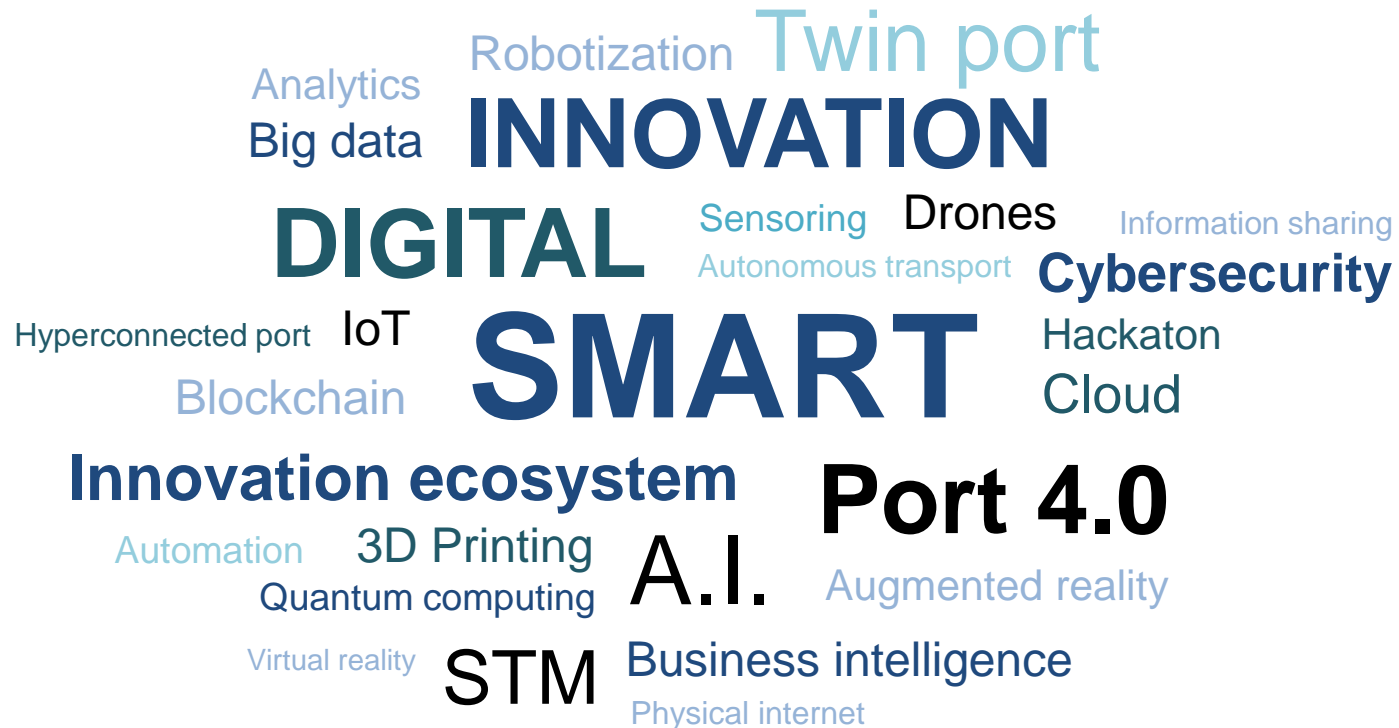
Robotization Twin port
Analytics
Big data INNOVATION
DIGITAL Sensoring Drones Information sharing
Autonomous transport Cybersecurity
Hyperconnected port IoT SMART Hackaton
Blockchain Cloud
Innovation ecosystem Port 4.0
Automation 3D Printing A.I.
Quantum computing Augmented reality
Virtual reality STM Business intelligence
Physical internet